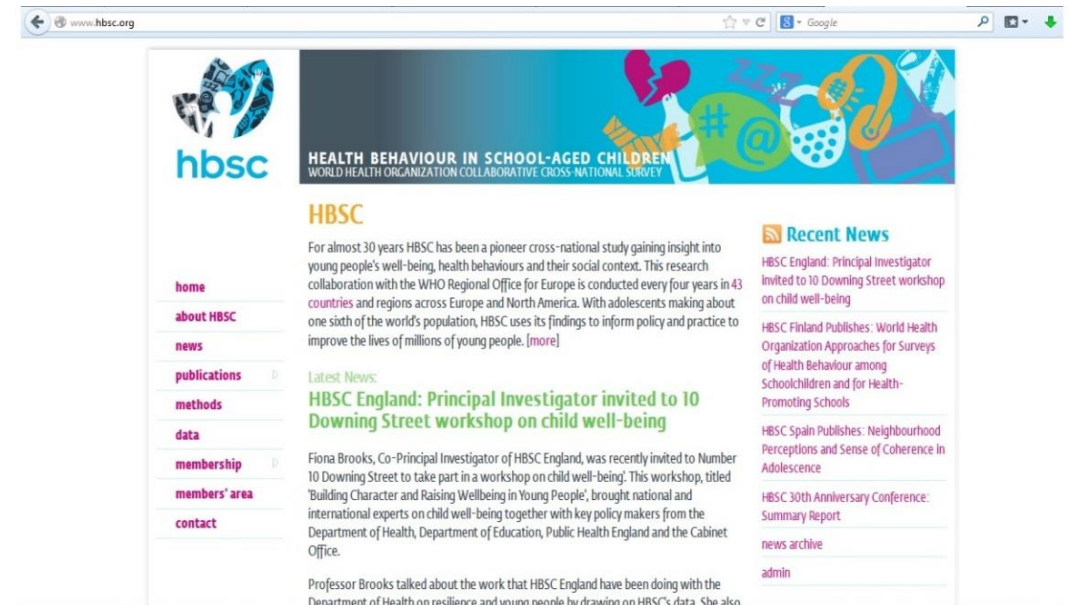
www.hbsc.org

Google

hbsc

HEALTH BEHAVIOUR IN SCHOOL-AGED CHILDREN
WORLD HEALTH ORGANIZATION COLLABORATIVE CROSS-NATIONAL SURVEY

home
about HBSC
news
publications
methods
data
membership
members' area
contact

HBSC

For almost 30 years HBSC has been a pioneer cross-national study gaining insight into young people's well-being, health behaviours and their social context. This research collaboration with the WHO Regional Office for Europe is conducted every four years in 43 countries and regions across Europe and North America. With adolescents making about one sixth of the world's population, HBSC uses its findings to inform policy and practice to improve the lives of millions of young people. [more]

Latest News:
HBSC England: Principal Investigator invited to 10 Downing Street workshop on child well-being

Fiona Brooks, Co-Principal Investigator of HBSC England, was recently invited to Number 10 Downing Street to take part in a workshop on child well-being'. This workshop, titled 'Building Character and Raising Wellbeing in Young People', brought national and international experts on child well-being together with key policy makers from the Department of Health, Department of Education, Public Health England and the Cabinet Office.

Professor Brooks talked about the work that HBSC England have been doing with the Department of Health on resilience and young people by drawing on HBSC's data. She also

Recent News

HBSC England: Principal Investigator invited to 10 Downing Street workshop on child well-being

HBSC Finland Publishes: World Health Organization Approaches for Surveys of Health Behaviour among Schoolchildren and for Health-Promoting Schools

HBSC Spain Publishes: Neighbourhood Perceptions and Sense of Coherence in Adolescence

HBSC 30th Anniversary Conference: Summary Report

news archive

admin